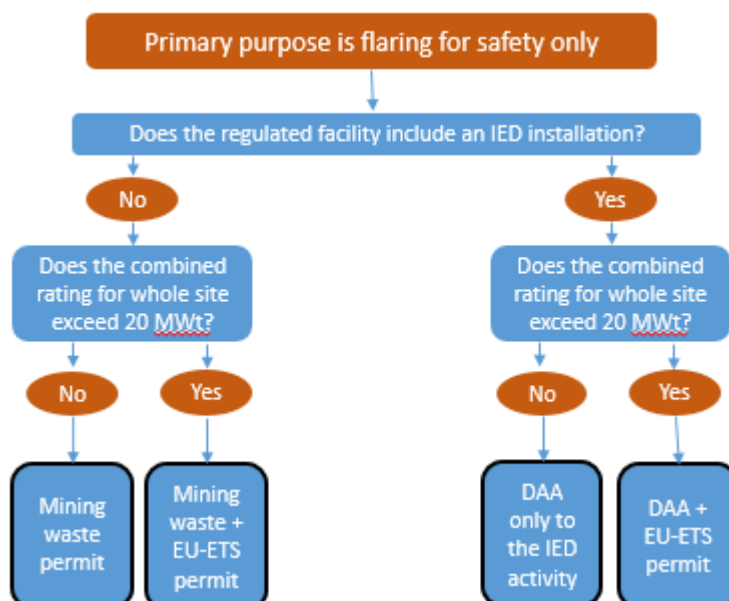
Primary purpose is flaring for safety only

Does the regulated facility include an IED installation?

No

Yes

Does the combined rating for whole site exceed 20 MWt?

Does the combined rating for whole site exceed 20 MWt?

No

Yes

No

Yes

Mining waste permit

Mining waste + EU-ETS permit

DAA only to the IED activity

DAA + EU-ETS permit